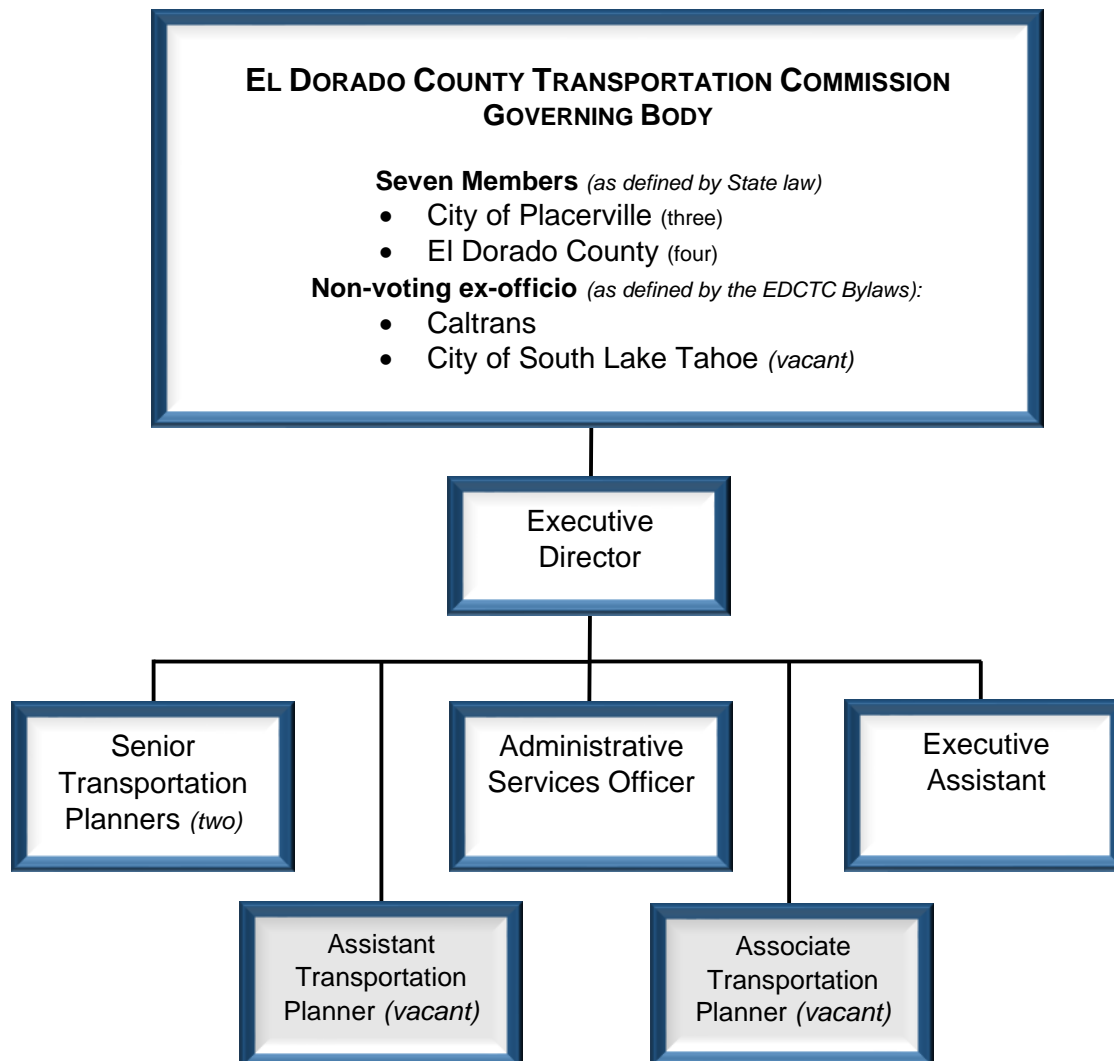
EL DORADO COUNTY TRANSPORTATION COMMISSION
GOVERNING BODY

**Seven Members** *(as defined by State law)*
- City of Placerville (three)
- El Dorado County (four)

**Non-voting ex-officio** *(as defined by the EDCTC Bylaws):*
- Caltrans
- City of South Lake Tahoe *(vacant)*

Executive Director

Senior Transportation Planners *(two)*

Administrative Services Officer

Executive Assistant

Assistant Transportation Planner *(vacant)*

Associate Transportation Planner *(vacant)*